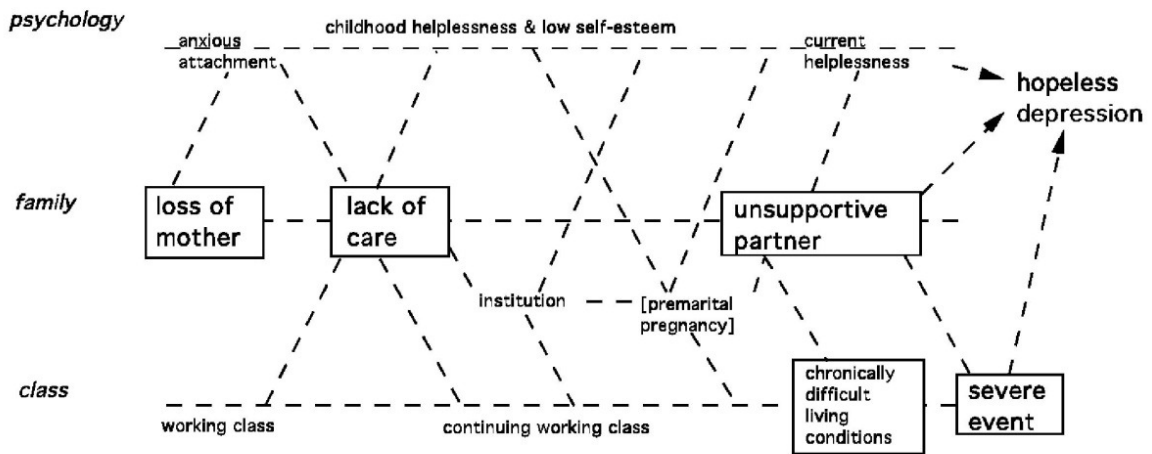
psychology

childhood helplessness & low self-esteem

anxious attachment

current helplessness

hopeless depression

family

loss of mother

lack of care

unsupportive partner

institution

[premarital pregnancy]

class

chronically difficult living conditions

severe event

working class

continuing working class